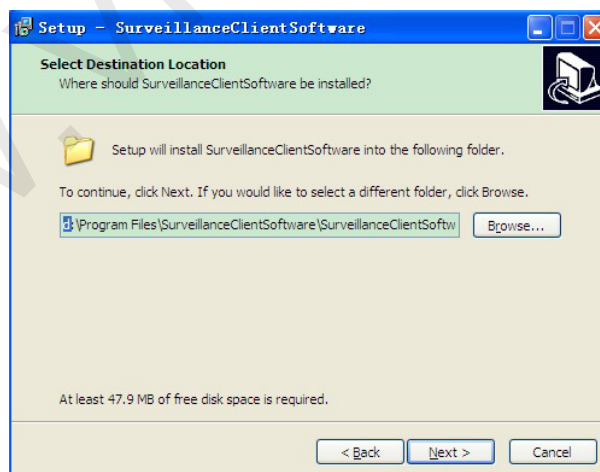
Setup - SurveillanceClientSoftware

Select Destination Location
Where should SurveillanceClientSoftware be installed?

Setup will install SurveillanceClientSoftware into the following folder.

To continue, click Next. If you would like to select a different folder, click Browse.

d:\Program Files\SurveillanceClientSoftware\SurveillanceClientSoftw

Browse...

At least 47.9 MB of free disk space is required.

< Back
Next >
Cancel